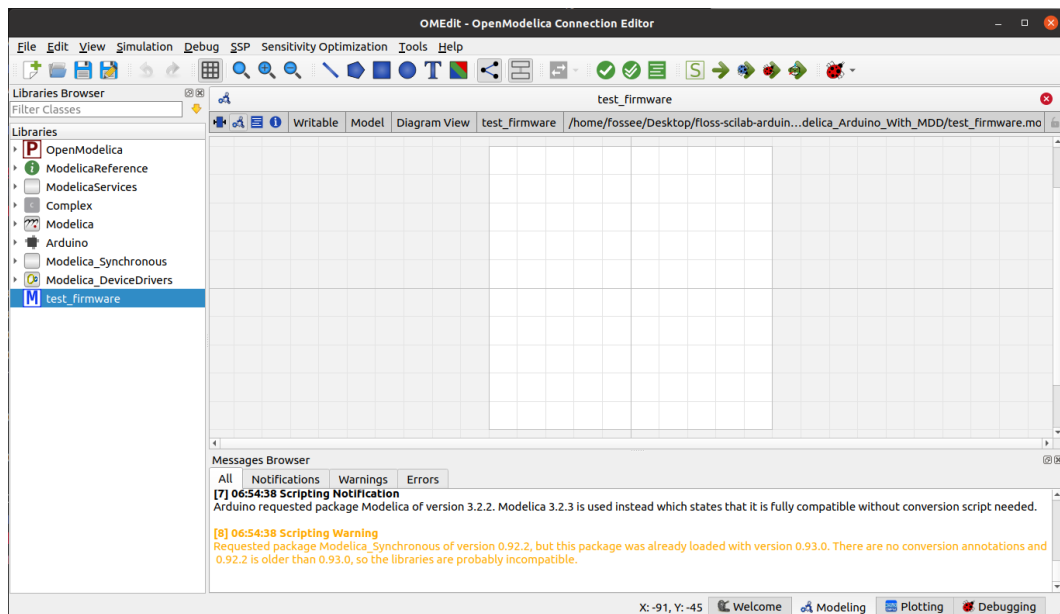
OMEdit - OpenModelica Connection Editor

File Edit View Simulation Debug SSP Sensitivity Optimization Tools Help

Libraries Browser

Filter Classes

Libraries

OpenModelica
ModelicaReference
ModelicaServices
Complex
Modelica
Arduino
Modelica_Synchronous
Modelica_DeviceDrivers
test_firmware

test_firmware

Writable | Model | Diagram View | test_firmware | /home/fossee/Desktop/floss-scilab-arduin...delica_Arduino_With_MDD/test_firmware.mo

Messages Browser

All | Notifications | Warnings | Errors

[7] 06:54:38 Scripting Notification
Arduino requested package Modelica of version 3.2.2. Modelica 3.2.3 is used instead which states that it is fully compatible without conversion script needed.

[8] 06:54:38 Scripting Warning
Requested package Modelica_Synchronous of version 0.92.2, but this package was already loaded with version 0.93.0. There are no conversion annotations and 0.92.2 is older than 0.93.0, so the libraries are probably incompatible.

X: -91, Y: -45 | Welcome | Modeling | Plotting | Debugging